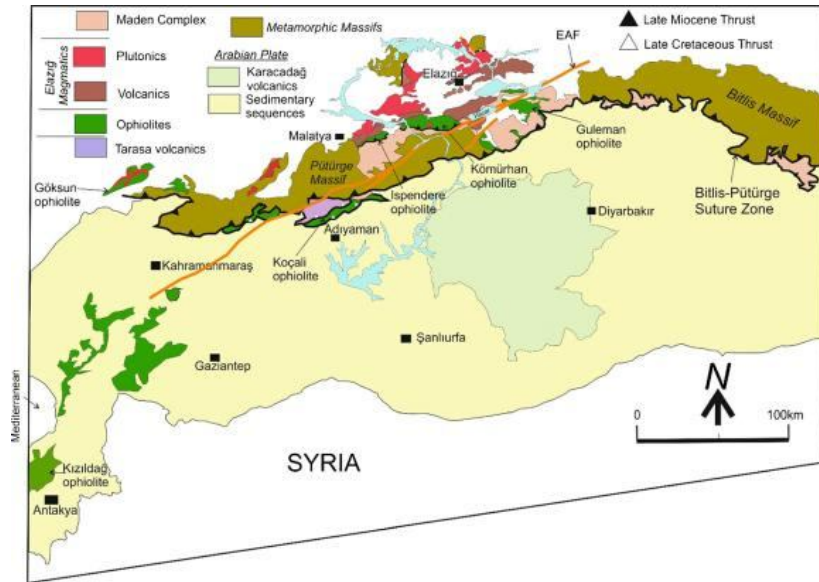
Maden Complex
Metamorphic Massifs
Late Miocene Thrust
Late Cretaceous Thrust
Elazığ Magmatics
Plutonics
Arabian Plate
Karacadağ volcanics
Volcanics
Sedimentary sequences
Ophiolites
Tarasa volcanics
EAF
Elazığ
Bitlis Massif
Malatya
Guleman ophiolite
Pütürge Massif
Kömürhan ophiolite
Göksun ophiolite
Ispendere ophiolite
Diyarbakır
Bitlis-Pütürge Suture Zone
Adıyaman
Kahramanmaraş
Koçali ophiolite
Şanlıurfa
Gaziantep
N
0
100km
Mediterranean
SYRIA
Kızıldağ ophiolite
Antakya